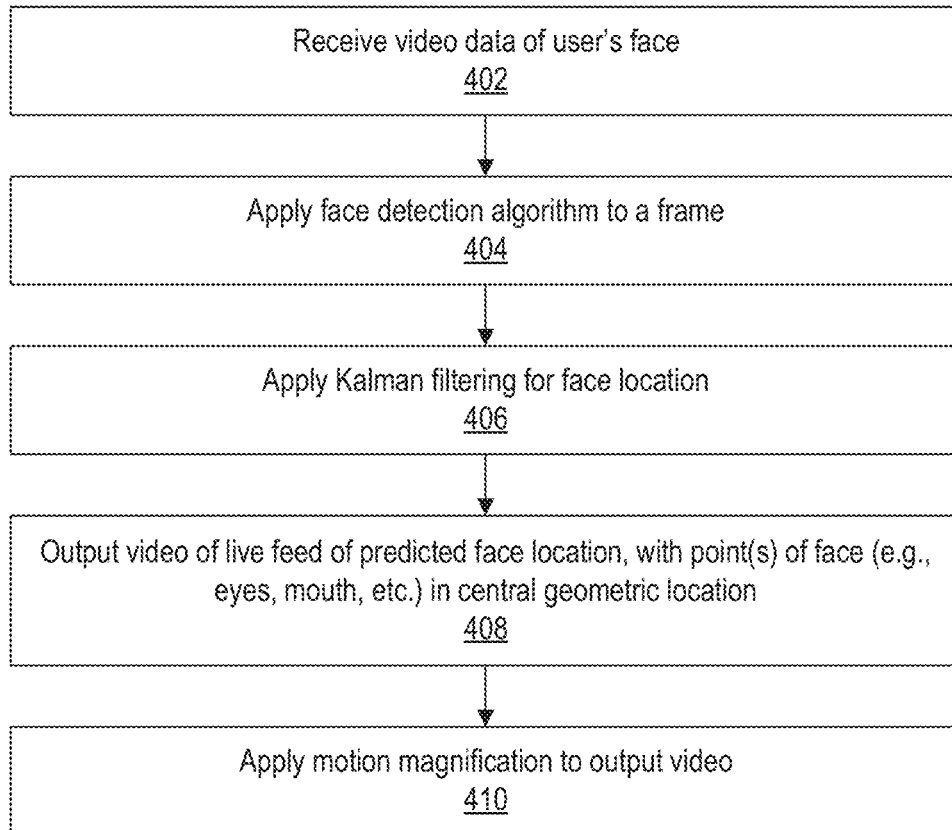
Receive video data of user's face
402

Apply face detection algorithm to a frame
404

Apply Kalman filtering for face location
406

Output video of live feed of predicted face location, with point(s) of face (e.g., eyes, mouth, etc.) in central geometric location
408

Apply motion magnification to output video
410